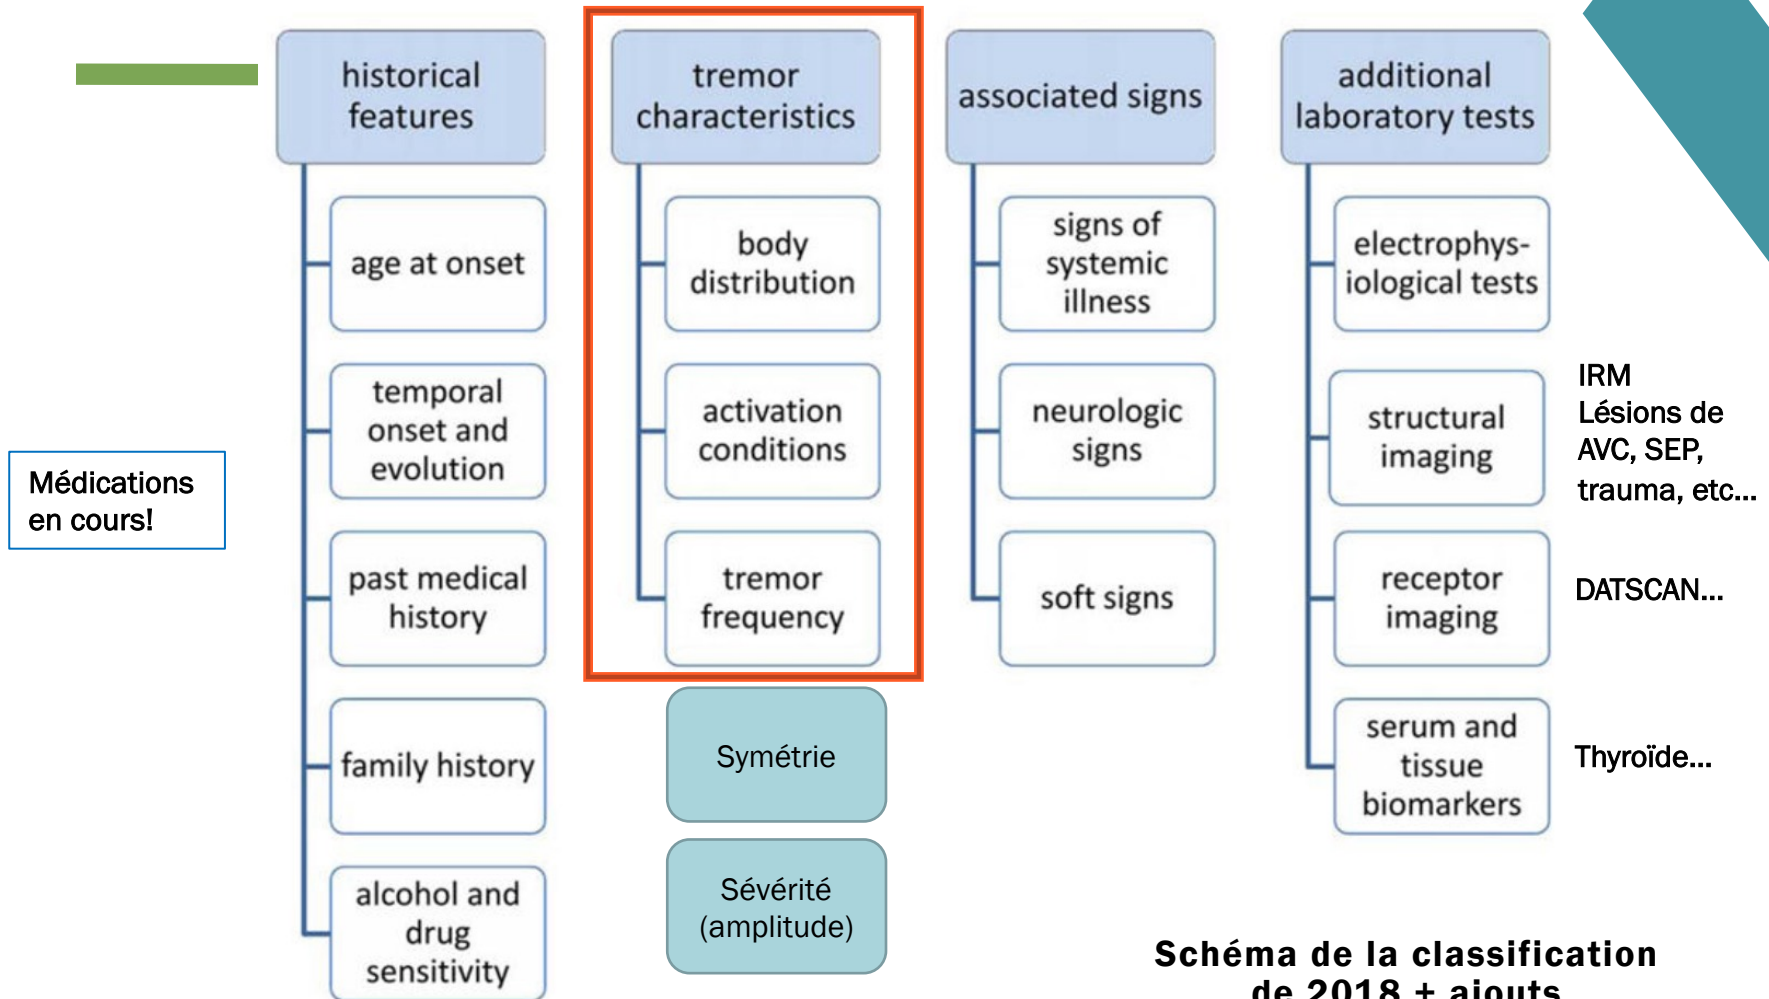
historical features

age at onset

temporal onset and evolution

past medical history

family history

alcohol and drug sensitivity

Médications en cours!

tremor characteristics

body distribution

activation conditions

tremor frequency

Symétrie

Sévérité (amplitude)

associated signs

signs of systemic illness

neurologic signs

soft signs

additional laboratory tests

electrophysiological tests

structural imaging

IRM
Lésions de AVC, SEP, trauma, etc...

receptor imaging

DATSCAN...

serum and tissue biomarkers

Thyroïde...

Schéma de la classification de 2018 + ajouts